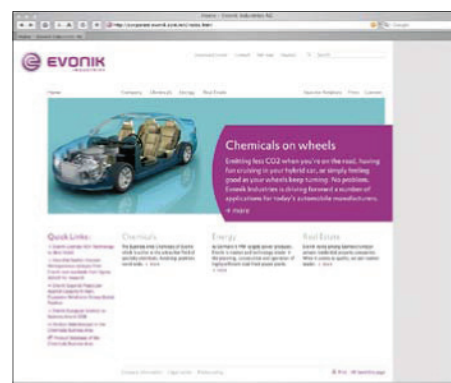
Home - Evonik Industries AG

http://corporate.evonik.com/en/index.html

EVONIK
INDUSTRIES

Home | Company | Chemicals | Energy | Real Estate

Chemicals on wheels

Emitting less CO2 when you're on the road, having fun cruising in your hybrid car, or simply feeling good as your wheels keep turning. No problem. Evonik Industries is driving forward a number of applications for today's automobile manufacturers.

› more

Quick Links:

Chemicals

Energy

Real Estate

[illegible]